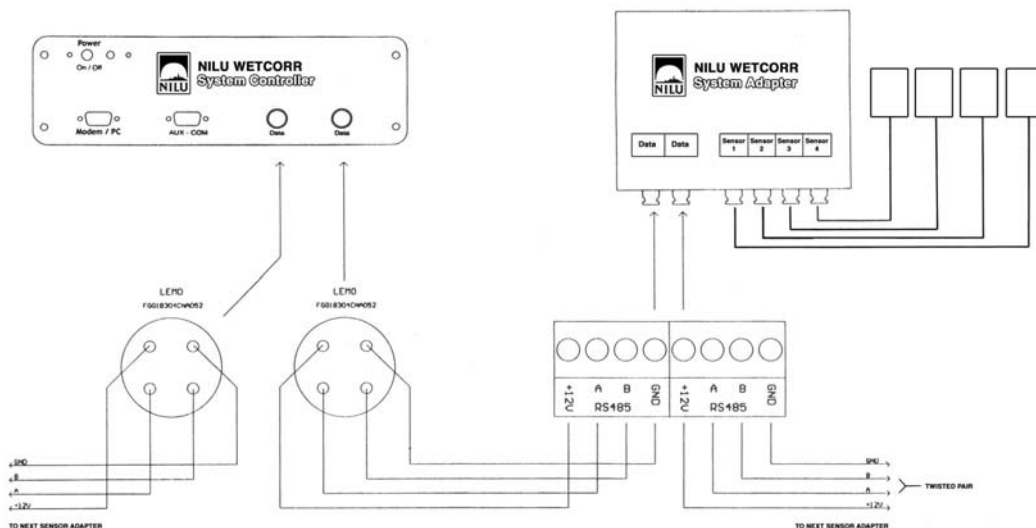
Power
On / Off
NILU
NILU WETCORR
System Controller
Modem / PC
AUX - COM
Data
Data

NILU
NILU WETCORR
System Adapter
Data
Data
Sensor 1
Sensor 2
Sensor 3
Sensor 4

LEMO
FGG1B304CNAD52
LEMO
FGG1B304CNAD52

+12V
A
B
GND
RS485
+12V
A
B
GND
RS485

GND
B
A
+12V
TO NEXT SENSOR ADAPTER

GND
B
A
+12V
TWISTED PAIR
TO NEXT SENSOR ADAPTER